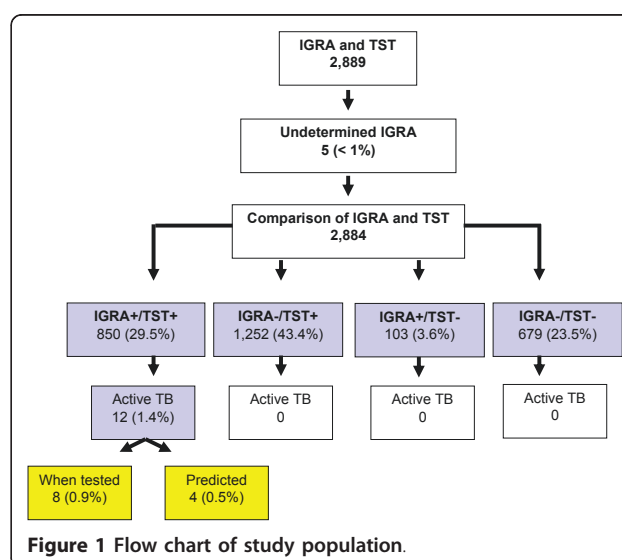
IGRA and TST
2,889

Undetermined IGRA
5 (< 1%)

Comparison of IGRA and TST
2,884

IGRA+/TST+
850 (29.5%)

IGRA-/TST+
1,252 (43.4%)

IGRA+/TST-
103 (3.6%)

IGRA-/TST-
679 (23.5%)

Active TB
12 (1.4%)

Active TB
0

Active TB
0

Active TB
0

When tested
8 (0.9%)

Predicted
4 (0.5%)

Figure 1 Flow chart of study population.